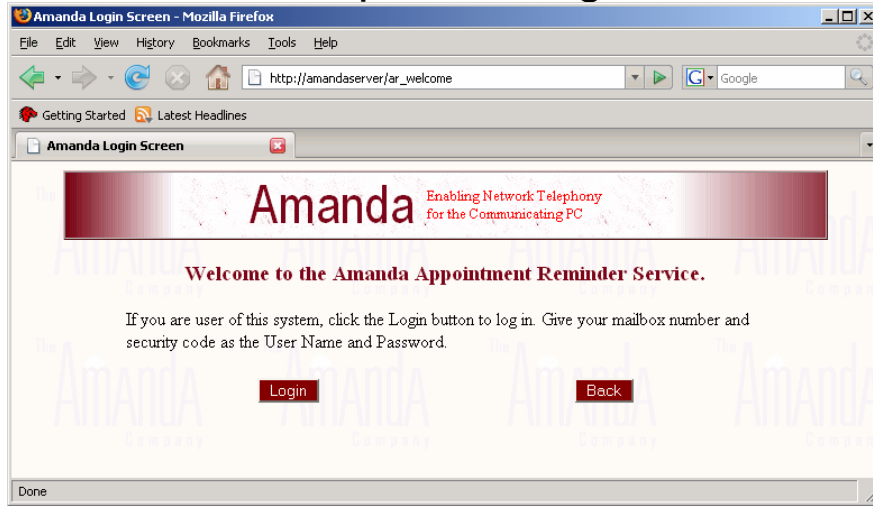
Amanda Login Screen - Mozilla Firefox

File Edit View History Bookmarks Tools Help

http://amandaserver/ar_welcome

Google

Getting Started Latest Headlines

Amanda Login Screen

Amanda Enabling Network Telephony for the Communicating PC

Welcome to the Amanda Appointment Reminder Service.

If you are user of this system, click the Login button to log in. Give your mailbox number and security code as the User Name and Password.

Login Back

Done